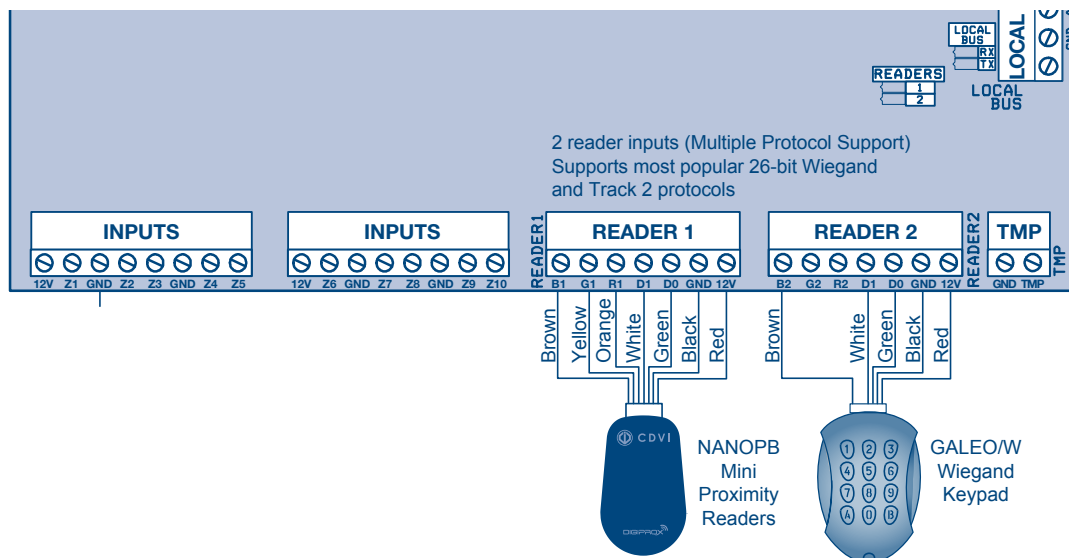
LOCAL BUS
RX
TX
LOCAL
LOCAL BUS
READERS
1
2

2 reader inputs (Multiple Protocol Support)
Supports most popular 26-bit Wiegand and Track 2 protocols

INPUTS
12V Z1 GND Z2 Z3 GND Z4 Z5

INPUTS
12V Z6 GND Z7 Z8 GND Z9 Z10

READER1
READER 1
B1 G1 R1 D1 D0 GND 12V
Brown Yellow Orange White Green Black Red

READER 2
B2 G2 R2 D1 D0 GND 12V
Brown White Green Black Red
READER2

TMP
GND TMP
TMP

CDVI
DIGIPROX

NANOPB Mini Proximity Readers

1 2 3
4 5 6
7 8 9
A 0 B

GALEO/W Wiegand Keypad